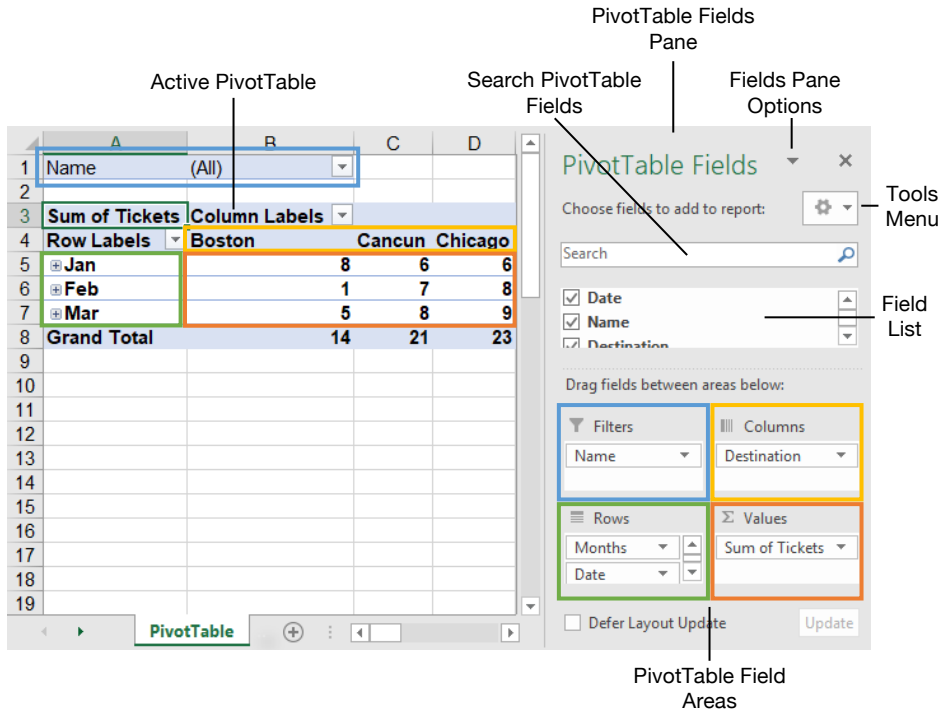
PivotTable Fields Pane

Active PivotTable

Search PivotTable Fields

Fields Pane Options

|  | A | B | C | D |
|---|---|---|---|---|
| 1 | Name | (All) |  |  |
| 2 |  |  |  |  |
| 3 | Sum of Tickets | Column Labels |  |  |
| 4 | Row Labels | Boston | Cancun | Chicago |
| 5 | ⊞Jan | 8 | 6 | 6 |
| 6 | ⊞Feb | 1 | 7 | 8 |
| 7 | ⊞Mar | 5 | 8 | 9 |
| 8 | Grand Total | 14 | 21 | 23 |
| 9 |  |  |  |  |
| 10 |  |  |  |  |
| 11 |  |  |  |  |
| 12 |  |  |  |  |
| 13 |  |  |  |  |
| 14 |  |  |  |  |
| 15 |  |  |  |  |
| 16 |  |  |  |  |
| 17 |  |  |  |  |
| 18 |  |  |  |  |
| 19 |  |  |  |  |

PivotTable

PivotTable Fields

Choose fields to add to report:

Tools Menu

Search

Date
Name
Destination

Field List

Drag fields between areas below:

Filters
Name

Columns
Destination

Rows
Months
Date

Σ Values
Sum of Tickets

Defer Layout Update

Update

PivotTable Field Areas